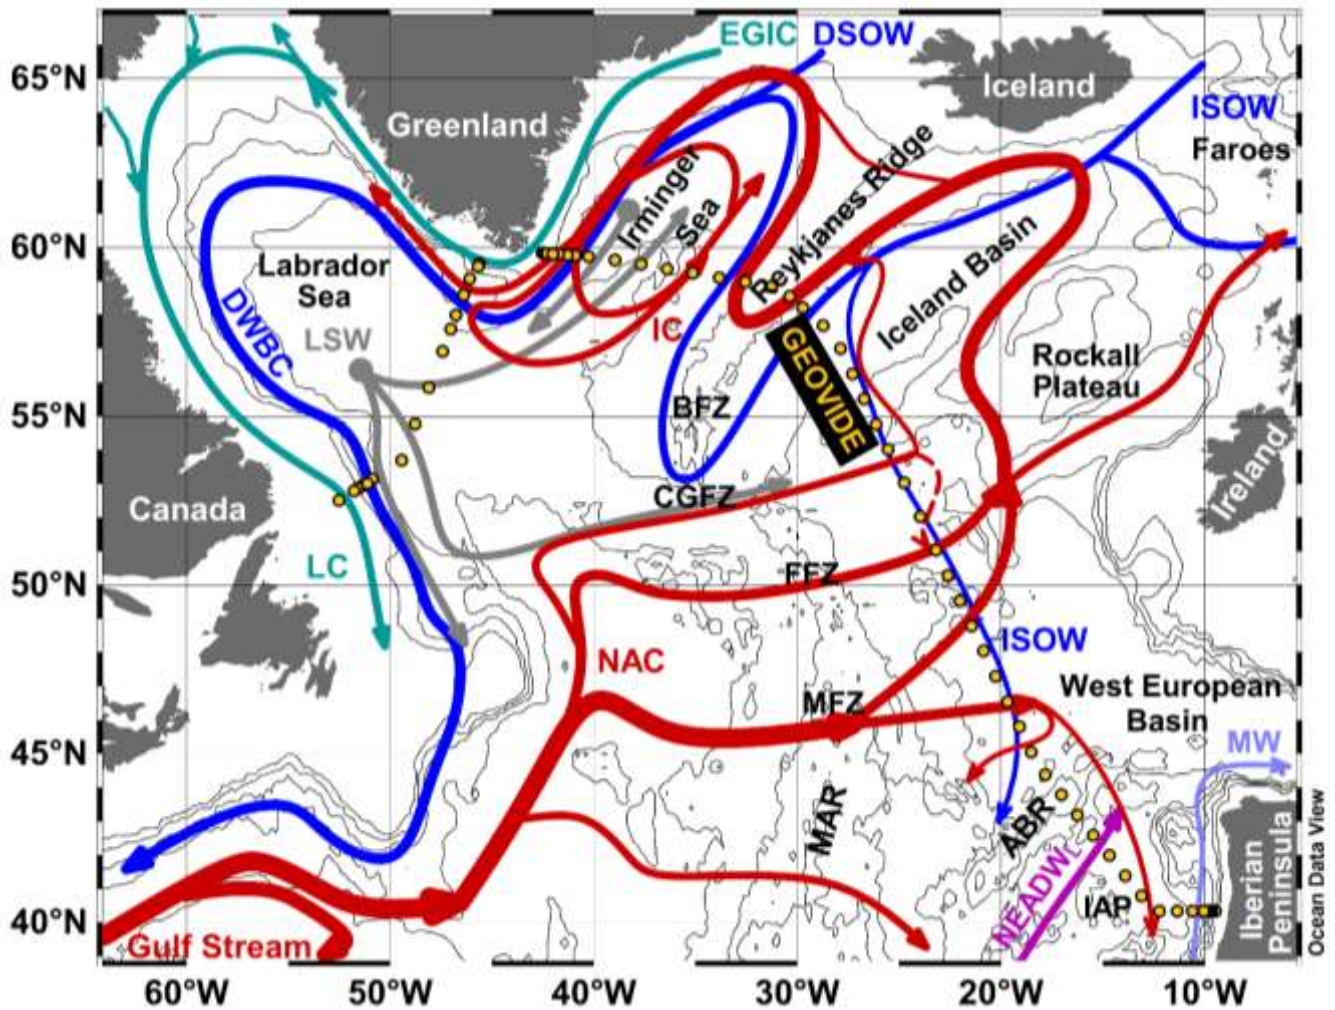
65°N
60°N
55°N
50°N
45°N
40°N
60°W
50°W
40°W
30°W
20°W
10°W
EGIC
DSOW
Iceland
ISOW
Faroes
Greenland
Irminger Sea
Reykjanes Ridge
Iceland Basin
Labrador Sea
DWBC
LSW
IC
GEOVIDE
Rockall Plateau
BFZ
CGFZ
Canada
Ireland
LC
FFZ
NAC
ISOW
MFZ
West European Basin
MW
MAR
ABR
NEADWL
IAP
Iberian Peninsula
Gulf Stream
Ocean Data View